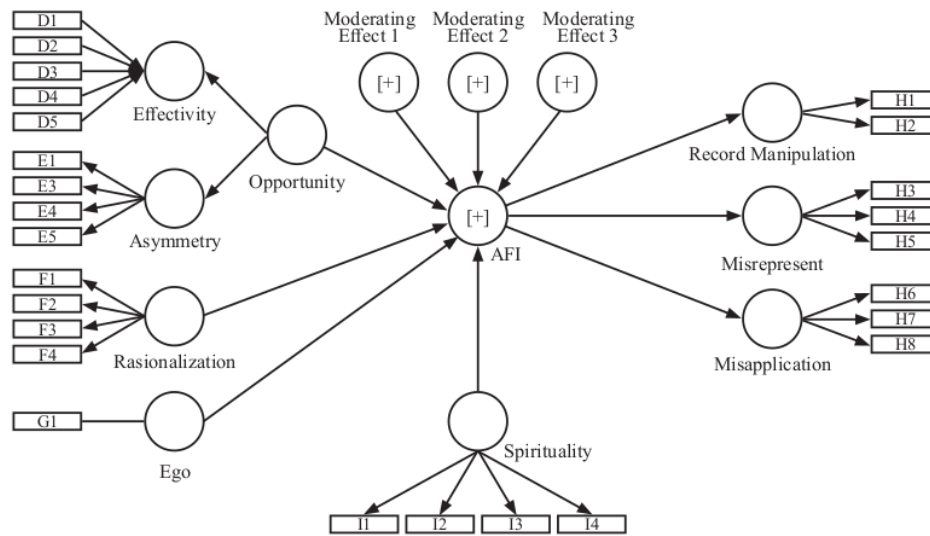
D1
D2
D3
D4
D5
Effectivity
E1
E3
E4
E5
Asymmetry
Opportunity
F1
F2
F3
F4
Rasionalization
G1
Ego
Moderating Effect 1
[+]
Moderating Effect 2
[+]
Moderating Effect 3
[+]
[+]
AFI
Spirituality
I1
I2
I3
I4
Record Manipulation
H1
H2
Misrepresent
H3
H4
H5
Misapplication
H6
H7
H8